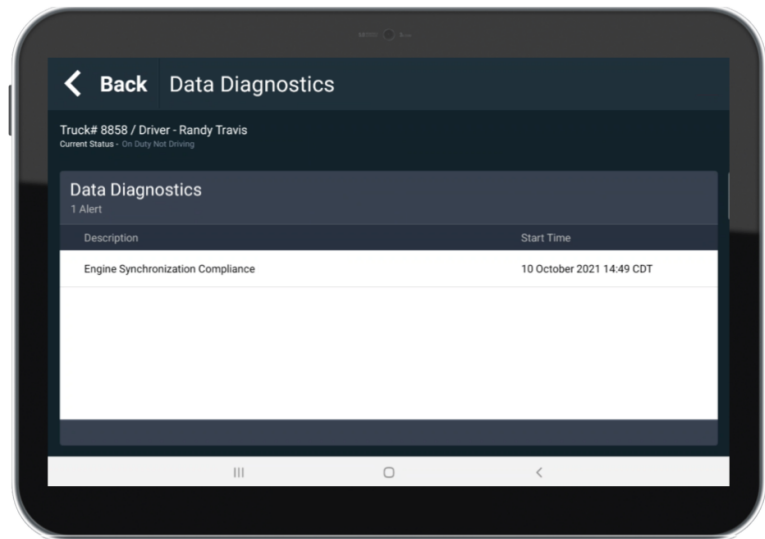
Back Data Diagnostics

Truck# 8858 / Driver - Randy Travis
Current Status - On Duty Not Driving

Data Diagnostics
1 Alert

| Description | Start Time |
|---|---|
| Engine Synchronization Compliance | 10 October 2021 14:49 CDT |